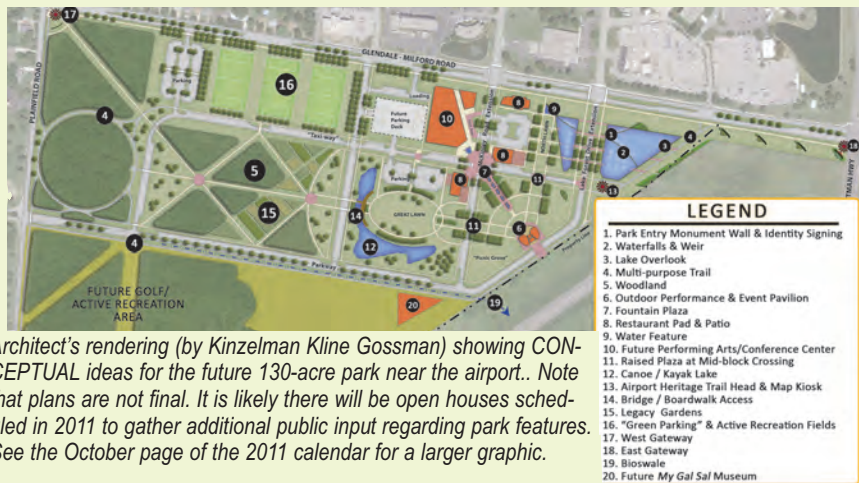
17

GLENDALE - MILFORD ROAD

PLAINFIELD ROAD

16

Parking

Loading

Future Parking Deck

10

9

4

"Taxi-way"

1

2

3

4

18

5

Parking

8

7

11

15

14

GREAT LAWN

11

12

6

"Picnic Grove"

4

Parkway

FUTURE GOLF/ ACTIVE RECREATION AREA

20

19

Architect's rendering (by Kinzelman Kline Gossman) showing CONCEPTUAL ideas for the future 130-acre park near the airport.. Note that plans are not final. It is likely there will be open houses scheduled in 2011 to gather additional public input regarding park features. See the October page of the 2011 calendar for a larger graphic.

LEGEND
1. Park Entry Monument Wall & Identity Signing
2. Waterfalls & Weir
3. Lake Overlook
4. Multi-purpose Trail
5. Woodland
6. Outdoor Performance & Event Pavilion
7. Fountain Plaza
8. Restaurant Pad & Patio
9. Water Feature
10. Future Performing Arts/Conference Center
11. Raised Plaza at Mid-block Crossing
12. Canoe / Kayak Lake
13. Airport Heritage Trail Head & Map Kiosk
14. Bridge / Boardwalk Access
15. Legacy Gardens
16. "Green Parking" & Active Recreation Fields
17. West Gateway
18. East Gateway
19. Bioswale
20. Future My Gal Sal Museum